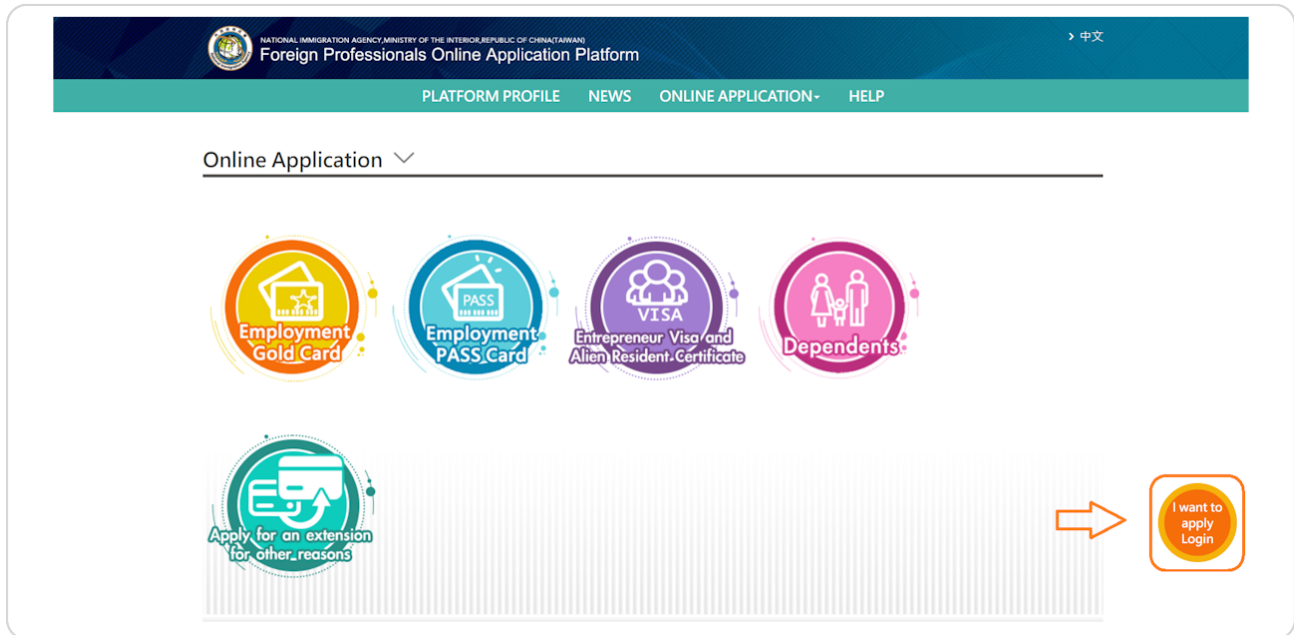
NATIONAL IMMIGRATION AGENCY,MINISTRY OF THE INTERIOR,REPUBLIC OF CHINA(TAIWAN)
Foreign Professionals Online Application Platform

› 中文

PLATFORM PROFILE NEWS ONLINE APPLICATION HELP

Online Application

Employment Gold Card

PASS
Employment PASS Card

VISA
Entrepreneur Visa and Alien Resident Certificate

Dependents

Apply for an extension for other reasons

I want to apply Login